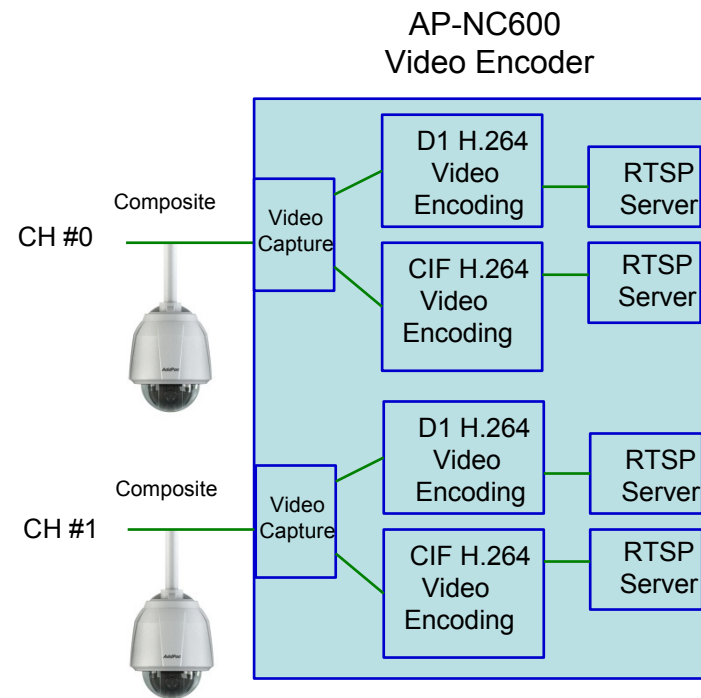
AP-NC600
Video Encoder

Composite

CH #0

Video Capture

D1 H.264 Video Encoding

RTSP Server

CIF H.264 Video Encoding

RTSP Server

Composite

CH #1

Video Capture

D1 H.264 Video Encoding

RTSP Server

CIF H.264 Video Encoding

RTSP Server